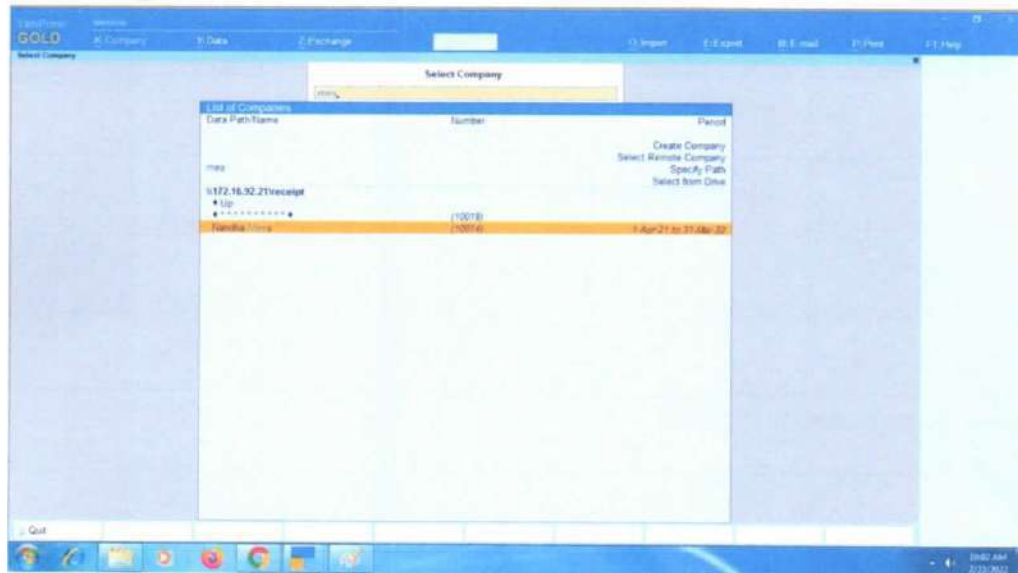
TallyPrime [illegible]
GOLD K:Company Y:Data Z:Exchange O:Import E:Export M:E-mail P:Print F1:Help
Select Company

Select Company
mes

List of Companies
| Data Path/Name | Number | Period |
|---|---|---|
| | | Create Company |
| | | Select Remote Company |
| mes | | Specify Path |
| | | Select from Drive |
| \\172.16.92.21\receipt | | |
| ♦ Up | | |
| ♦ ........... ♦ | (10019) | |
| Nandha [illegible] | (10014) | 1-Apr-21 to 31-Mar-22 |

Q: Quit
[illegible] AM
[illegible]